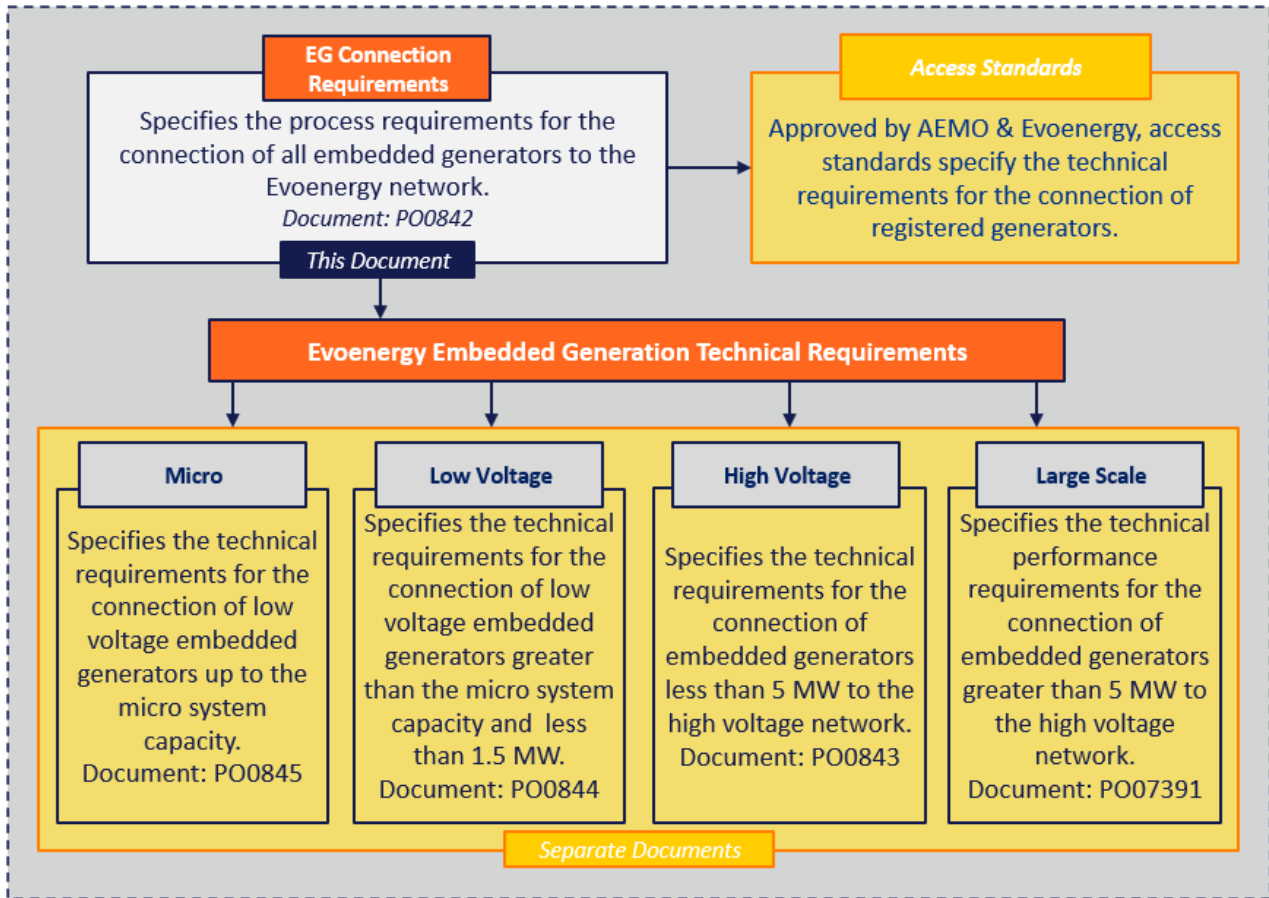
EG Connection Requirements

Specifies the process requirements for the connection of all embedded generators to the Evoenergy network.
Document: PO0842

This Document

Access Standards

Approved by AEMO & Evoenergy, access standards specify the technical requirements for the connection of registered generators.

Evoenergy Embedded Generation Technical Requirements

Micro

Specifies the technical requirements for the connection of low voltage embedded generators up to the micro system capacity.
Document: PO0845

Low Voltage

Specifies the technical requirements for the connection of low voltage embedded generators greater than the micro system capacity and less than 1.5 MW.
Document: PO0844

High Voltage

Specifies the technical requirements for the connection of embedded generators less than 5 MW to the high voltage network.
Document: PO0843

Large Scale

Specifies the technical performance requirements for the connection of embedded generators greater than 5 MW to the high voltage network.
Document: PO07391

Separate Documents